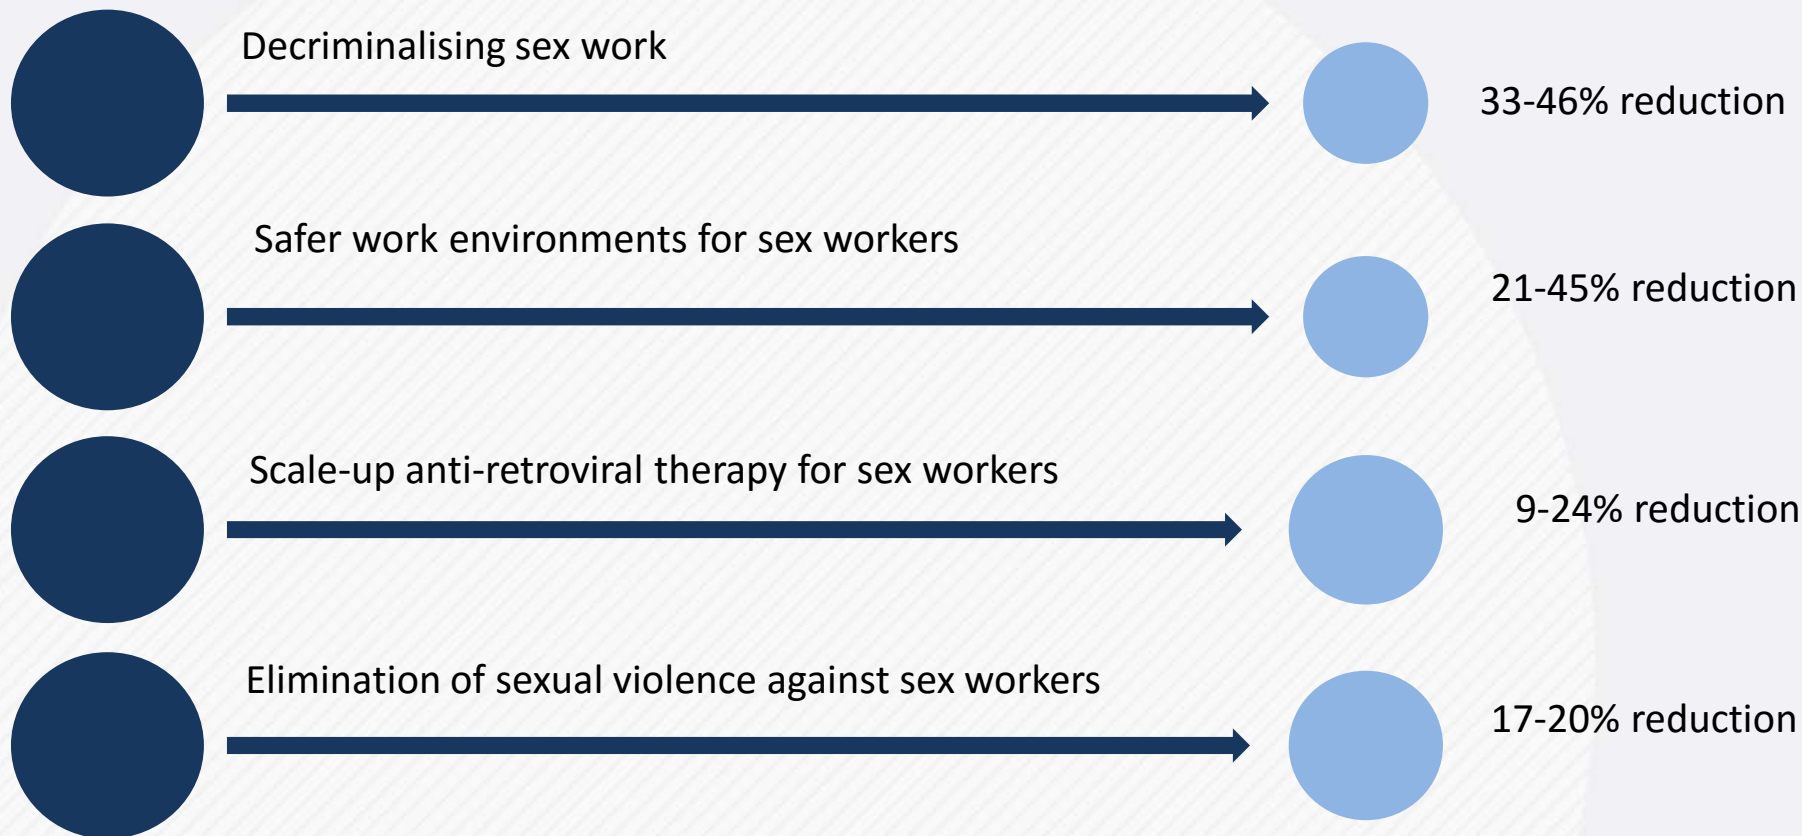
Decriminalising sex work

33-46% reduction

Safer work environments for sex workers

21-45% reduction

Scale-up anti-retroviral therapy for sex workers

9-24% reduction

Elimination of sexual violence against sex workers

17-20% reduction